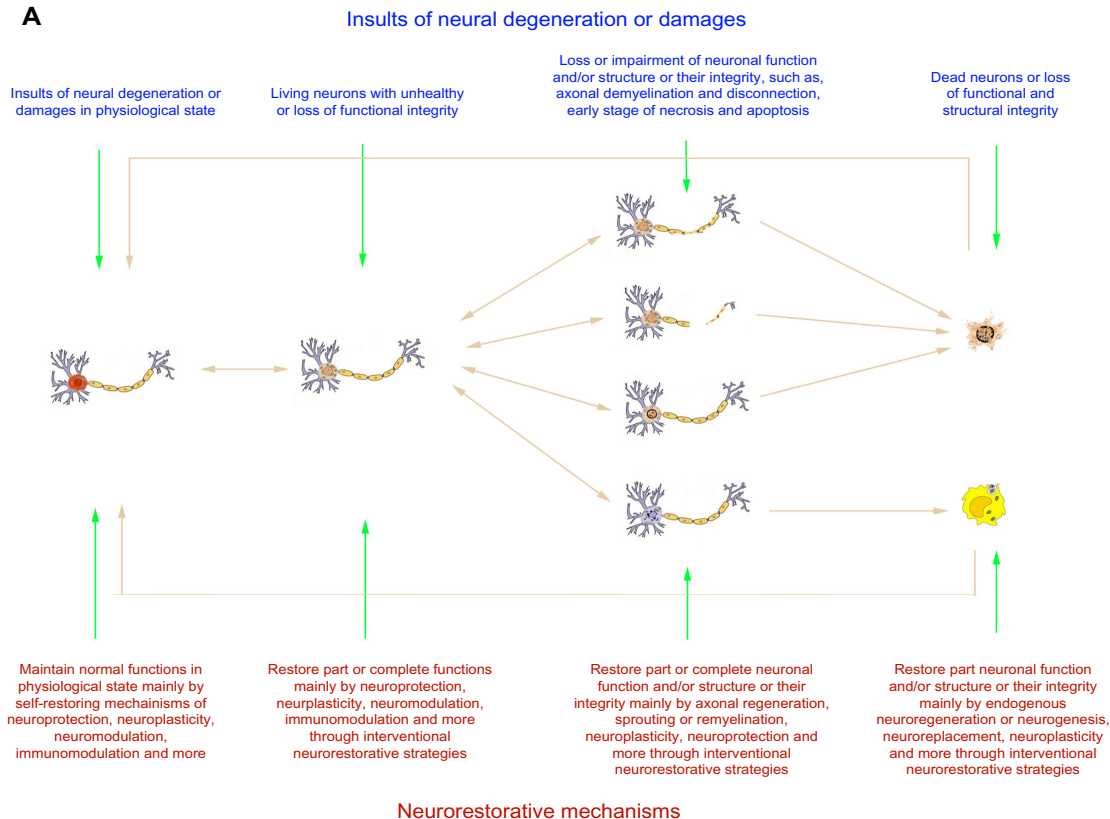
A

Insults of neural degeneration or damages

Insults of neural degeneration or damages in physiological state

Living neurons with unhealthy or loss of functional integrity

Loss or impairment of neuronal function and/or structure or their integrity, such as, axonal demyelination and disconnection, early stage of necrosis and apoptosis

Dead neurons or loss of functional and structural integrity

Maintain normal functions in physiological state mainly by self-restoring mechanisms of neuroprotection, neuroplasticity, neuromodulation, immunomodulation and more

Restore part or complete functions mainly by neuroprotection, neurplasticity, neuromodulation, immunomodulation and more through interventional neurorestorative strategies

Restore part or complete neuronal function and/or structure or their integrity mainly by axonal regeneration, sprouting or remyelination, neuroplasticity, neuroprotection and more through interventional neurorestorative strategies

Restore part neuronal function and/or structure or their integrity mainly by endogenous neuroregeneration or neurogenesis, neuroreplacement, neuroplasticity and more through interventional neurorestorative strategies

Neurorestorative mechanisms